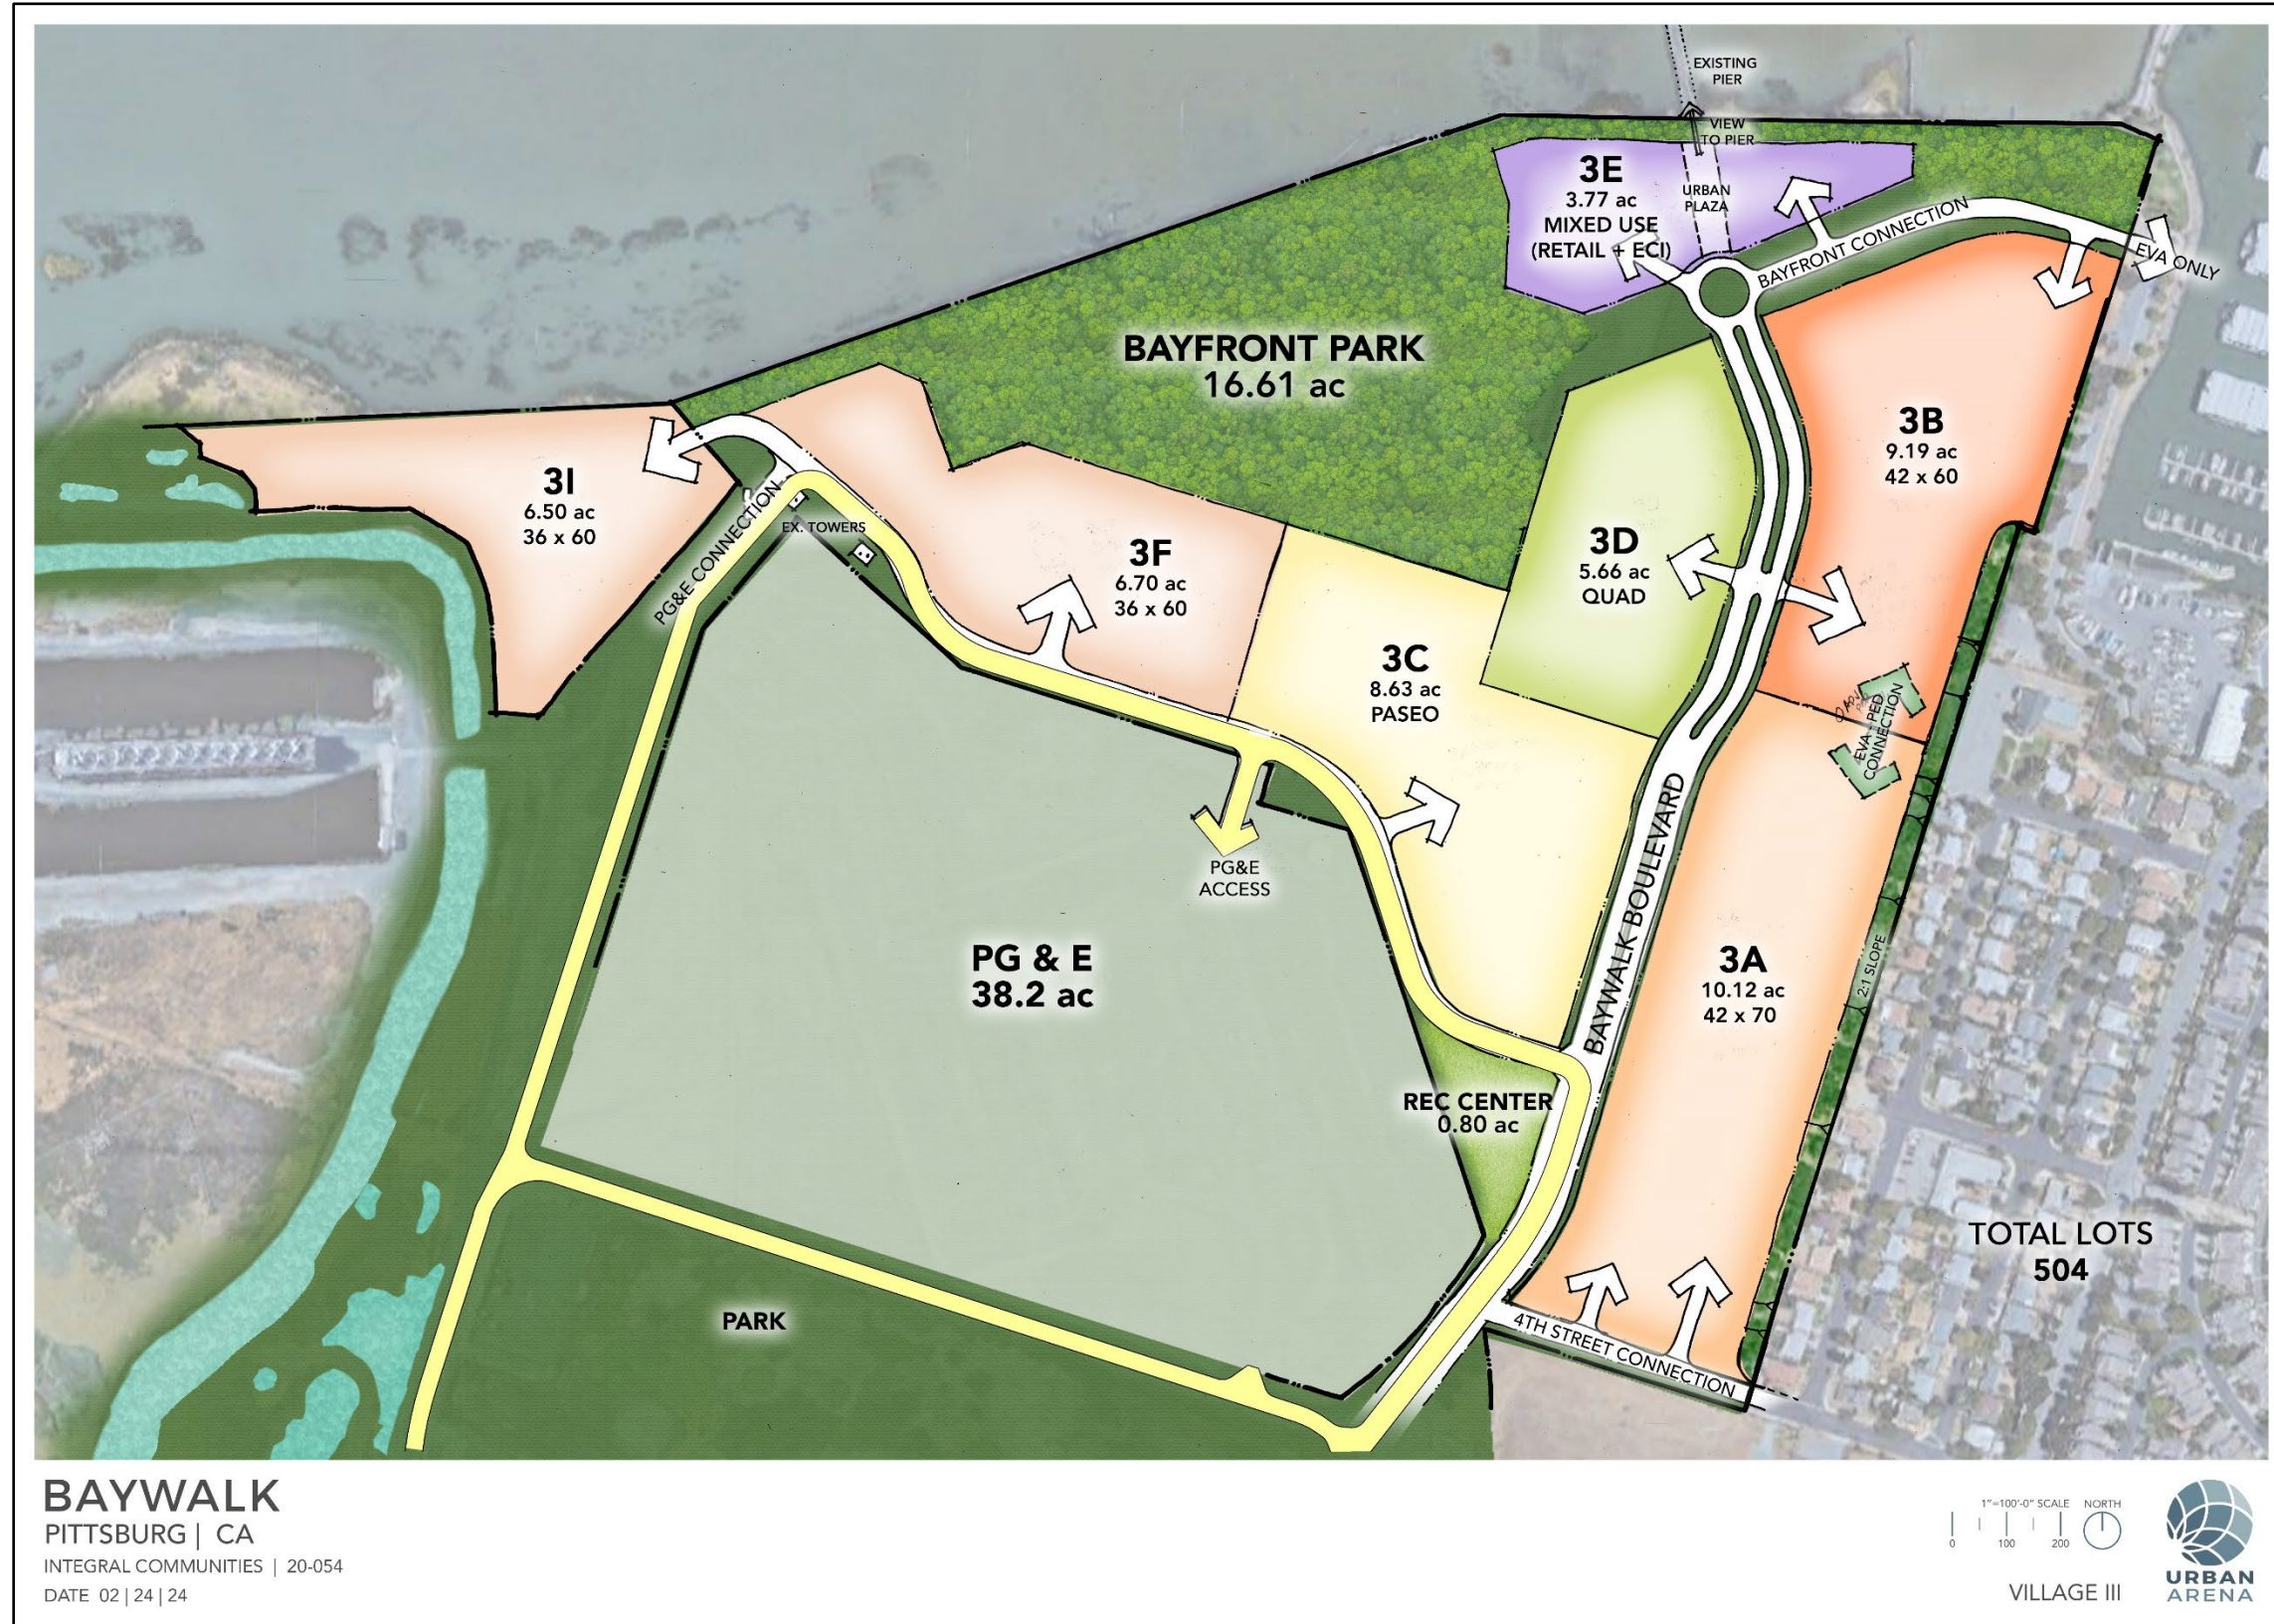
EXISTING PIER

VIEW TO PIER

3E
3.77 ac
MIXED USE
(RETAIL + ECI)

URBAN PLAZA

BAYFRONT CONNECTION

EVA ONLY

BAYFRONT PARK
16.61 ac

3B
9.19 ac
42 x 60

3I
6.50 ac
36 x 60

PG&E CONNECTION

EX. TOWERS

3F
6.70 ac
36 x 60

3D
5.66 ac
QUAD

3C
8.63 ac
PASEO

EVA + PED CONNECTION

PG&E ACCESS

BAYWALK BOULEVARD

PG & E
38.2 ac

3A
10.12 ac
42 x 70

2:1 SLOPE

REC CENTER
0.80 ac

TOTAL LOTS
504

PARK

4TH STREET CONNECTION

BAYWALK
PITTSBURG | CA
INTEGRAL COMMUNITIES | 20-054
DATE 02 | 24 | 24

1"=100'-0" SCALE NORTH
0 100 200

VILLAGE III

URBAN ARENA